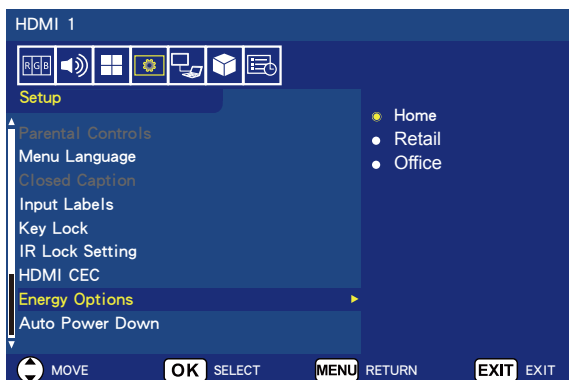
HDMI 1

RGB

Setup

Parental Controls
Menu Language
Closed Caption
Input Labels
Key Lock
IR Lock Setting
HDMI CEC
Energy Options
Auto Power Down

Home
Retail
Office

MOVE OK SELECT MENU RETURN EXIT EXIT